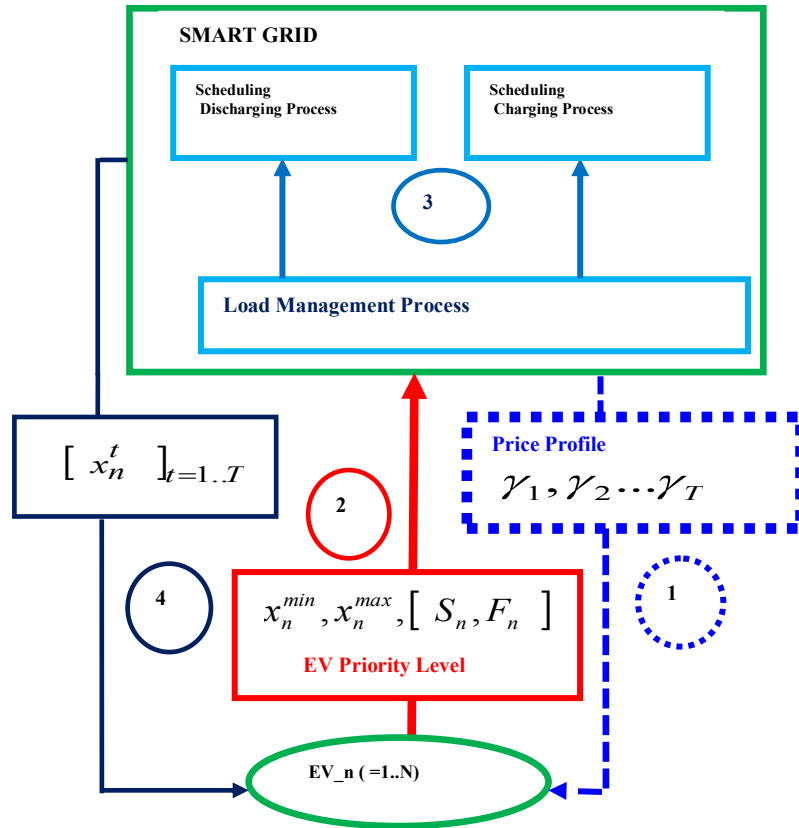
SMART GRID

Scheduling Discharging Process

Scheduling Charging Process

3

Load Management Process

$[\ x_n^t\ ]_{t=1..T}$

Price Profile

$\gamma_1, \gamma_2 \cdots \gamma_T$

2

4

$x_n^{min}, x_n^{max}, [\ S_n, F_n\ ]$

EV Priority Level

1

EV_n ( =1..N)